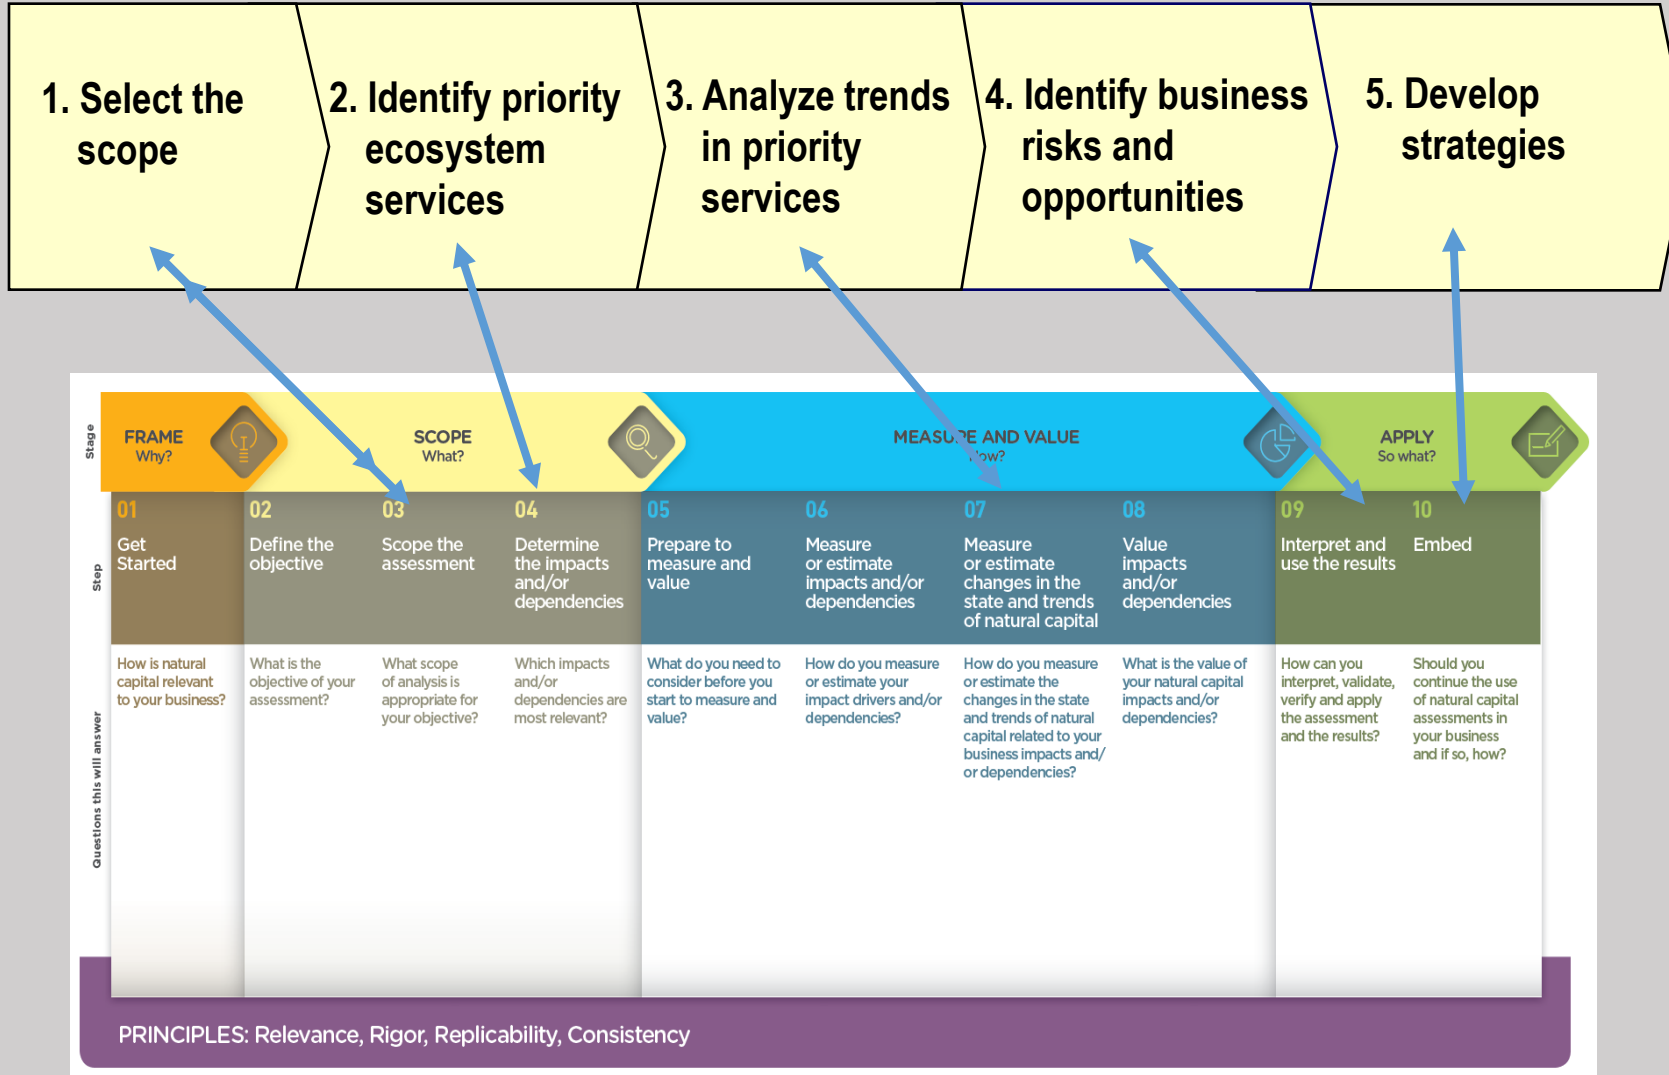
1. Select the scope

2. Identify priority ecosystem services

3. Analyze trends in priority services

4. Identify business risks and opportunities

5. Develop strategies

Stage

FRAME
Why?

SCOPE
What?

MEASURE AND VALUE
How?

APPLY
So what?

Step

| 01 | 02 | 03 | 04 | 05 | 06 | 07 | 08 | 09 | 10 |
|---|---|---|---|---|---|---|---|---|---|
| Get Started | Define the objective | Scope the assessment | Determine the impacts and/or dependencies | Prepare to measure and value | Measure or estimate impacts and/or dependencies | Measure or estimate changes in the state and trends of natural capital | Value impacts and/or dependencies | Interpret and use the results | Embed |
| How is natural capital relevant to your business? | What is the objective of your assessment? | What scope of analysis is appropriate for your objective? | Which impacts and/or dependencies are most relevant? | What do you need to consider before you start to measure and value? | How do you measure or estimate your impact drivers and/or dependencies? | How do you measure or estimate the changes in the state and trends of natural capital related to your business impacts and/ or dependencies? | What is the value of your natural capital impacts and/or dependencies? | How can you interpret, validate, verify and apply the assessment and the results? | Should you continue the use of natural capital assessments in your business and if so, how? |

Questions this will answer

PRINCIPLES: Relevance, Rigor, Replicability, Consistency